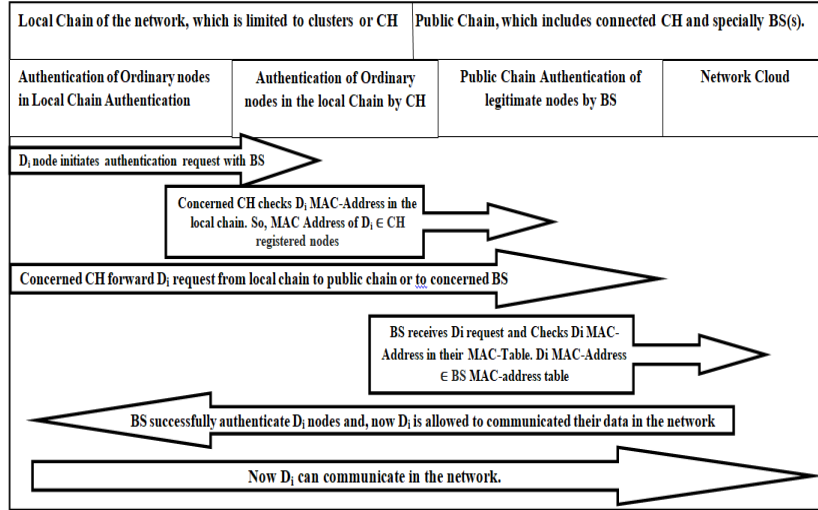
| Local Chain of the network, which is limited to clusters or CH | | Public Chain, which includes connected CH and specially BS(s). | |
|---|---|---|---|
| Authentication of Ordinary nodes in Local Chain Authentication | Authentication of Ordinary nodes in the local Chain by CH | Public Chain Authentication of legitimate nodes by BS | Network Cloud |

$D_i$ node initiates authentication request with BS

Concerned CH checks $D_i$ MAC-Address in the local chain. So, MAC Address of $D_i \in$ CH registered nodes

Concerned CH forward $D_i$ request from local chain to public chain or to concerned BS

BS receives Di request and Checks Di MAC-Address in their MAC-Table. Di MAC-Address $\in$ BS MAC-address table

BS successfully authenticate $D_i$ nodes and, now $D_i$ is allowed to communicated their data in the network

Now $D_i$ can communicate in the network.